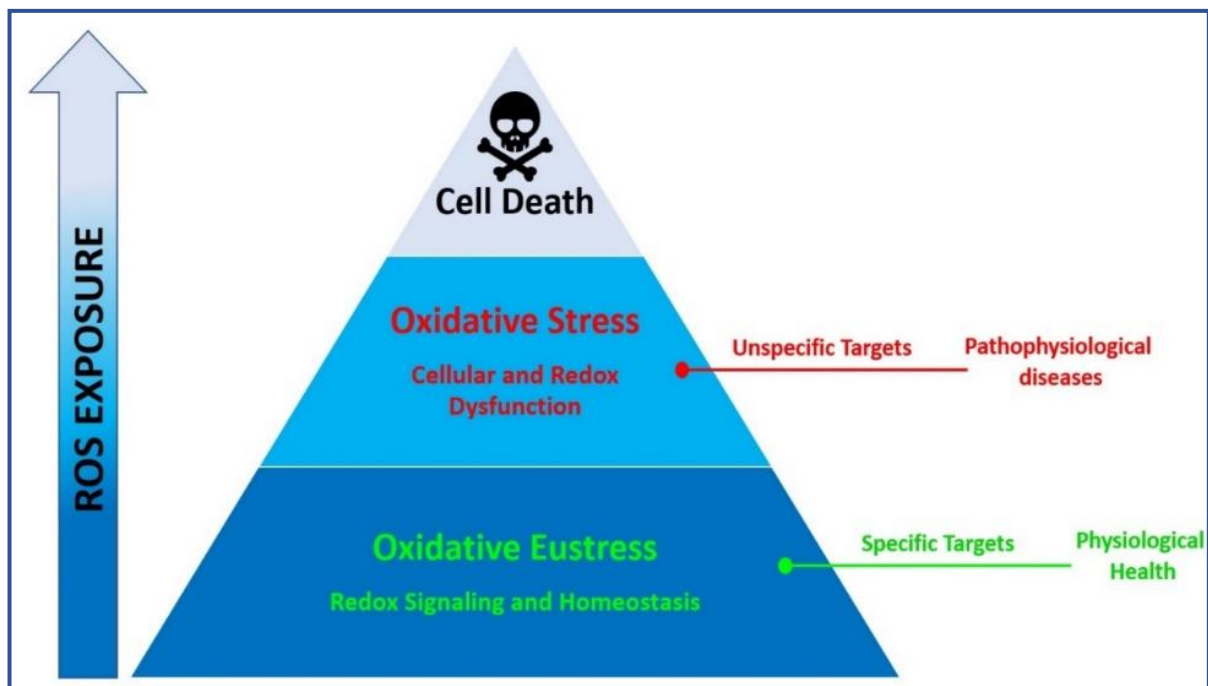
ROS EXPOSURE

Cell Death

Oxidative Stress

Cellular and Redox Dysfunction

Unspecific Targets

Pathophysiological diseases

Oxidative Eustress

Redox Signaling and Homeostasis

Specific Targets

Physiological Health